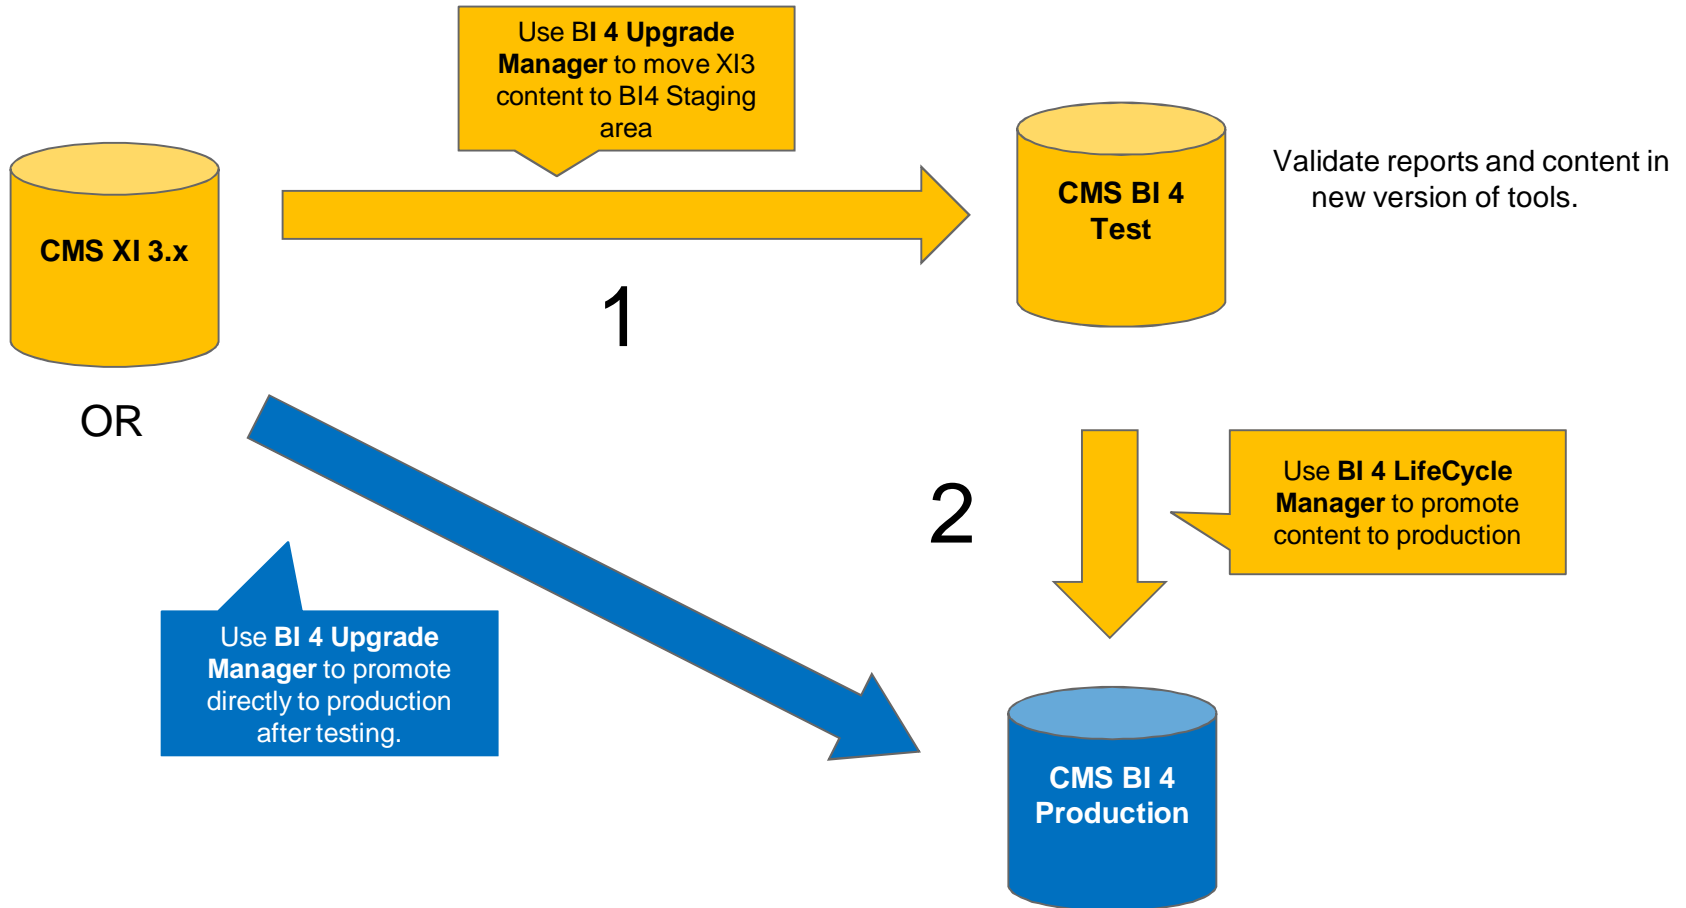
Use BI 4 Upgrade Manager to move XI3 content to BI4 Staging area

CMS XI 3.x

1

CMS BI 4 Test

Validate reports and content in new version of tools.

OR

2

Use BI 4 LifeCycle Manager to promote content to production

Use BI 4 Upgrade Manager to promote directly to production after testing.

CMS BI 4 Production